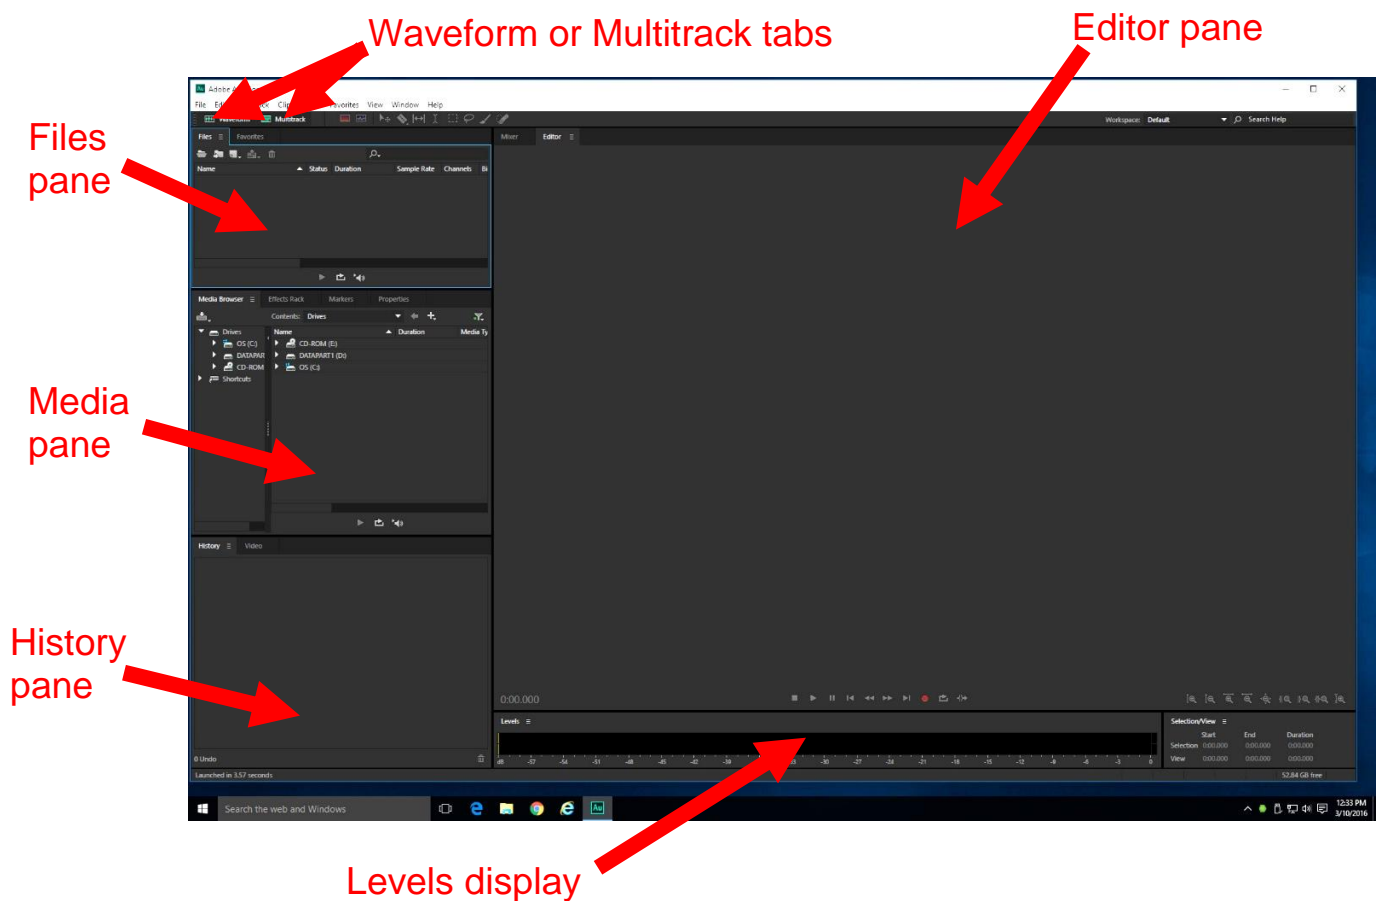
Waveform or Multitrack tabs

Editor pane

Files pane

Media pane

History pane

Levels display

Adobe A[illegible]

File Ed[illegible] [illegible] Clip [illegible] Favorites View Window Help

Waveform Multitrack

Workspace: Default

Search Help

Files Favorites

Name Status Duration Sample Rate Channels Bi

Mixer Editor

Media Browser Effects Rack Markers Properties

Contents: Drives

Drives
OS (C:)
DATAPAR
CD-ROM
Shortcuts

Name Duration Media Ty
CD-ROM (E:)
DATAPART1 (D:)
OS (C:)

History Video

0 Undo

Launched in 3.57 seconds

0:00.000

Levels

Selection/View
Start End Duration
Selection 0:00.000 0:00.000 0:00.000
View 0:00.000 0:00.000 0:00.000

52.84 GB free

Search the web and Windows

12:33 PM
3/10/2016